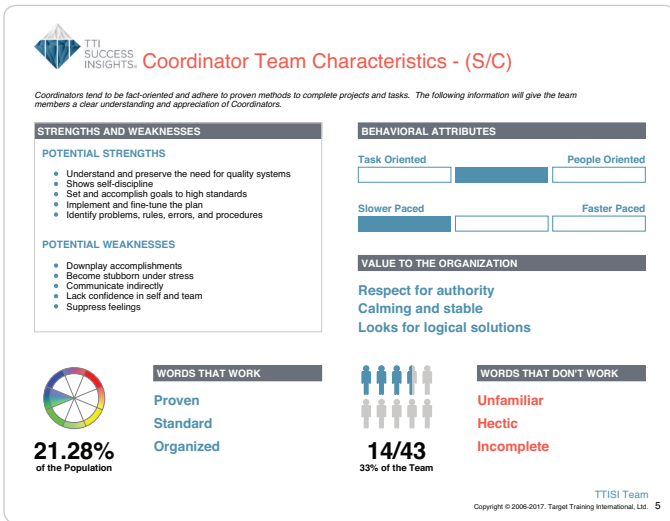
TTI SUCCESS INSIGHTS. Coordinator Team Characteristics - (S/C)

Coordinators tend to be fact-oriented and adhere to proven methods to complete projects and tasks. The following information will give the team members a clear understanding and appreciation of Coordinators.

STRENGTHS AND WEAKNESSES

POTENTIAL STRENGTHS

- Understand and preserve the need for quality systems
- Shows self-discipline
- Set and accomplish goals to high standards
- Implement and fine-tune the plan
- Identify problems, rules, errors, and procedures

POTENTIAL WEAKNESSES

- Downplay accomplishments
- Become stubborn under stress
- Communicate indirectly
- Lack confidence in self and team
- Suppress feelings

BEHAVIORAL ATTRIBUTES

Task Oriented People Oriented

Slower Paced Faster Paced

VALUE TO THE ORGANIZATION

Respect for authority
Calming and stable
Looks for logical solutions

21.28%
of the Population

WORDS THAT WORK

Proven
Standard
Organized

14/43
33% of the Team

WORDS THAT DON'T WORK

Unfamiliar
Hectic
Incomplete

TTISI Team
Copyright © 2006-2017. Target Training International, Ltd. 5